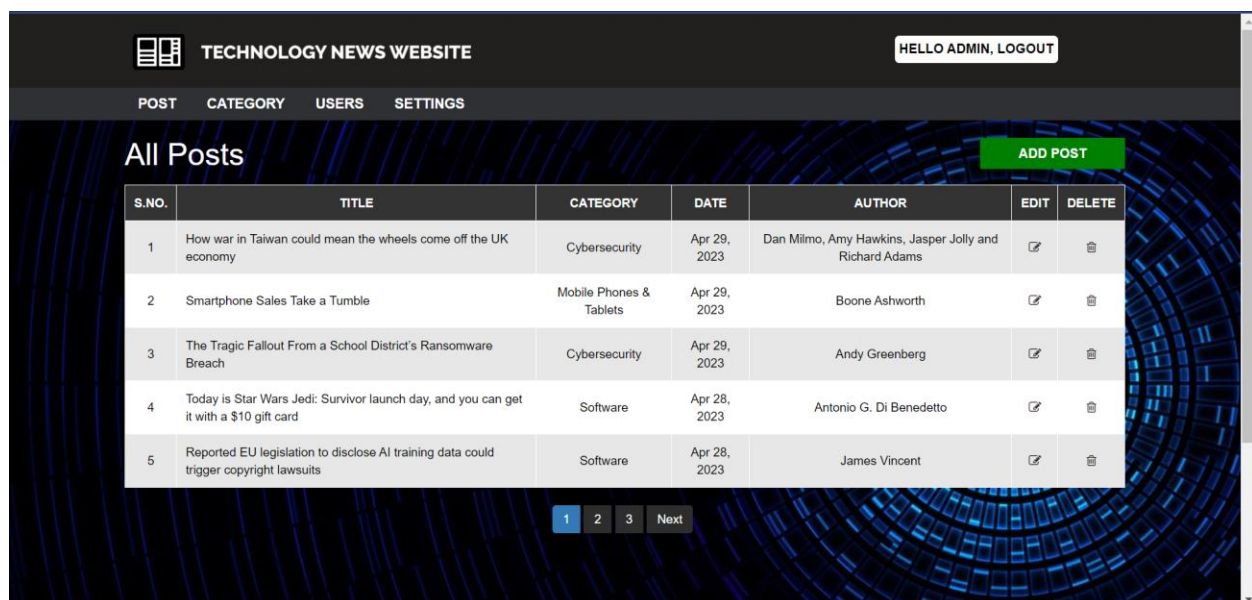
TECHNOLOGY NEWS WEBSITE

HELLO ADMIN, LOGOUT

POST CATEGORY USERS SETTINGS

All Posts

ADD POST

| S.NO. | TITLE | CATEGORY | DATE | AUTHOR | EDIT | DELETE |
|---|---|---|---|---|---|---|
| 1 | How war in Taiwan could mean the wheels come off the UK economy | Cybersecurity | Apr 29, 2023 | Dan Milmo, Amy Hawkins, Jasper Jolly and Richard Adams | | |
| 2 | Smartphone Sales Take a Tumble | Mobile Phones & Tablets | Apr 29, 2023 | Boone Ashworth | | |
| 3 | The Tragic Fallout From a School District's Ransomware Breach | Cybersecurity | Apr 29, 2023 | Andy Greenberg | | |
| 4 | Today is Star Wars Jedi: Survivor launch day, and you can get it with a $10 gift card | Software | Apr 28, 2023 | Antonio G. Di Benedetto | | |
| 5 | Reported EU legislation to disclose AI training data could trigger copyright lawsuits | Software | Apr 28, 2023 | James Vincent | | |

1 2 3 Next